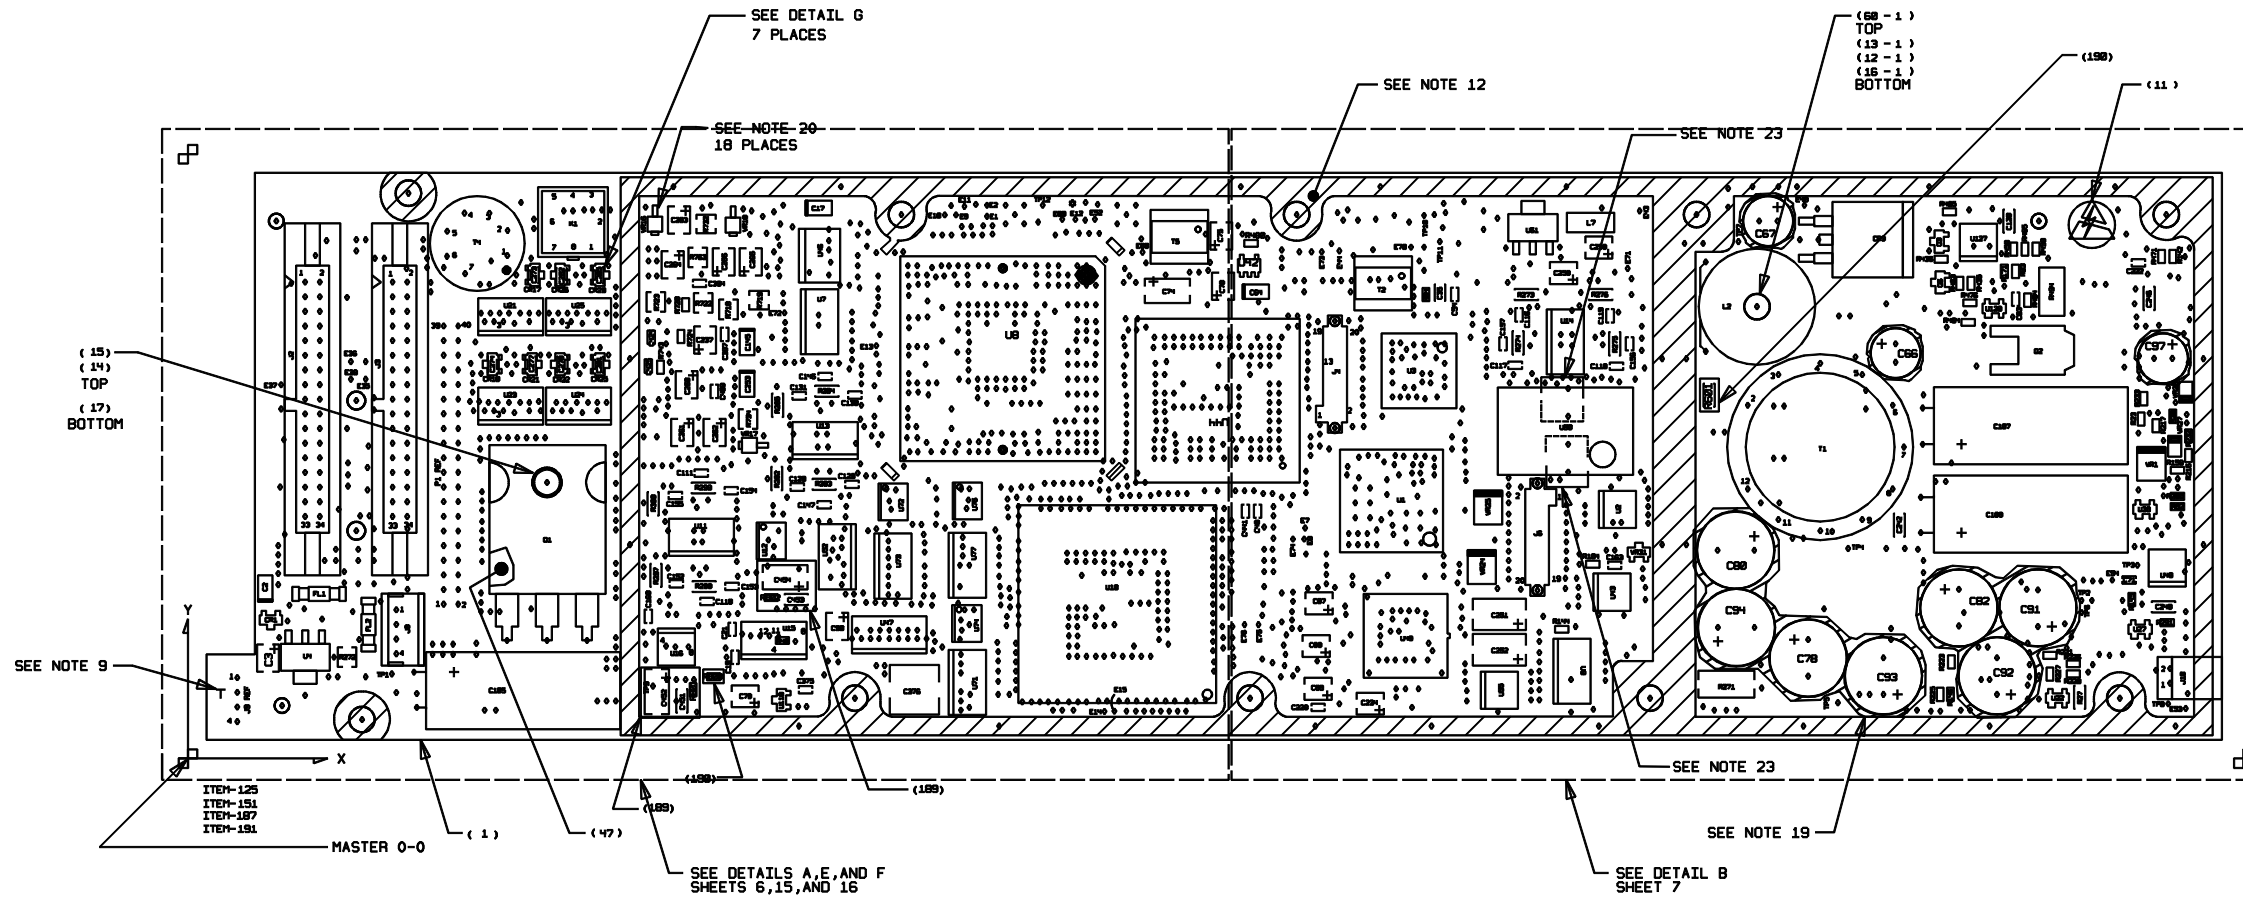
SEE DETAIL G
7 PLACES

(68 - 1)
TOP
(13 - 1)
(12 - 1)
(16 - 1)
BOTTOM

(198)

(11)

SEE NOTE 12

SEE NOTE 20
18 PLACES

SEE NOTE 23

(15)
(14)
TOP
(17)
BOTTOM

U8

T1

C87

C66

C97

C107

C108

C88

C94

C78

C93

C82

C91

C92

D1

SEE NOTE 9

Y

X

ITEM-125
ITEM-151
ITEM-187
ITEM-191

MASTER 0-0

(1)

(47)

(189)

(189)

(189)

SEE NOTE 23

SEE NOTE 19

SEE DETAILS A,E,AND F
SHEETS 6,15,AND 16

SEE DETAIL B
SHEET 7